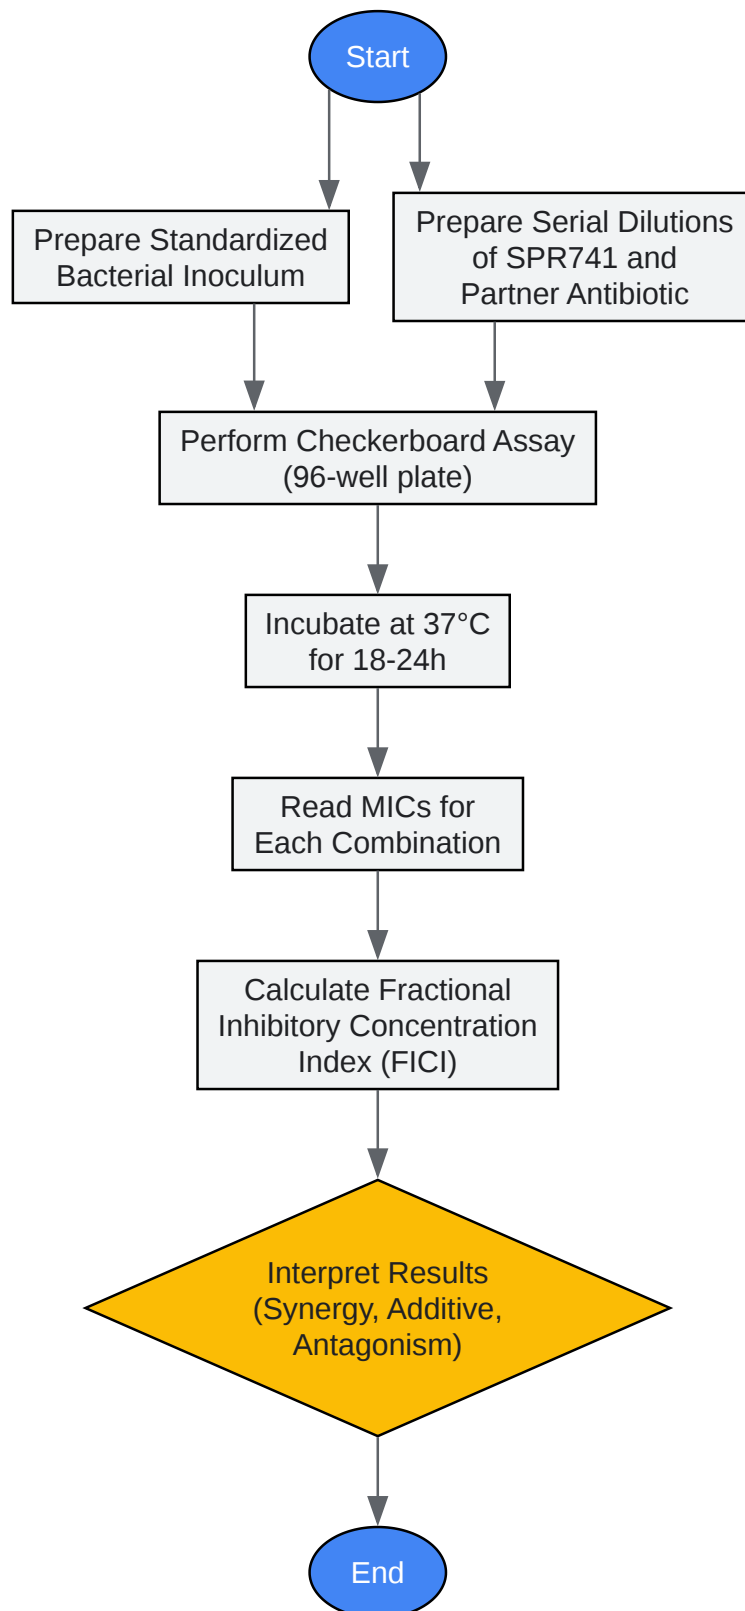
Start

Prepare Standardized Bacterial Inoculum

Prepare Serial Dilutions of SPR741 and Partner Antibiotic

Perform Checkerboard Assay (96-well plate)

Incubate at 37°C for 18-24h

Read MICs for Each Combination

Calculate Fractional Inhibitory Concentration Index (FICI)

Interpret Results (Synergy, Additive, Antagonism)

End